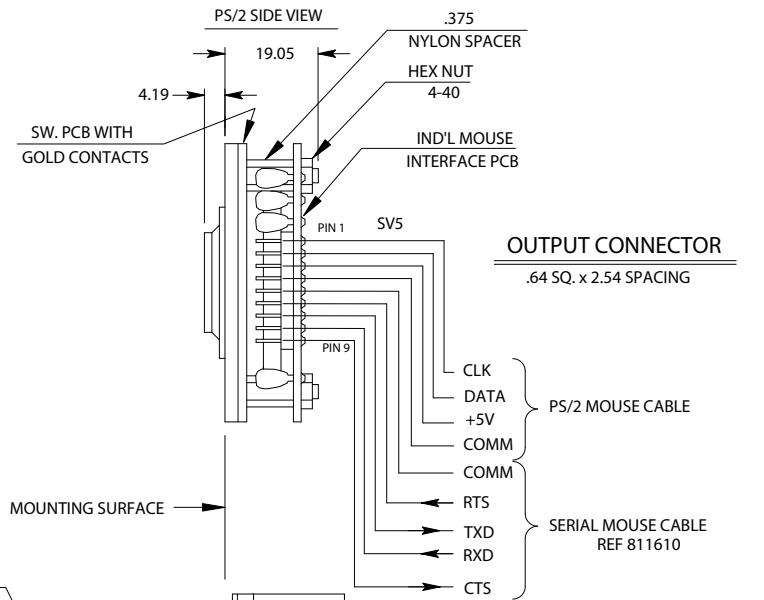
PS/2 SIDE VIEW

19.05

4.19

.375
NYLON SPACER

HEX NUT
4-40

SW. PCB WITH
GOLD CONTACTS

IND'L MOUSE
INTERFACE PCB

PIN 1

SV5

OUTPUT CONNECTOR
.64 SQ. x 2.54 SPACING

PIN 9

CLK
DATA
+5V
COMM

PS/2 MOUSE CABLE

COMM
RTS
TXD
RXD
CTS

SERIAL MOUSE CABLE
REF 811610

MOUNTING SURFACE